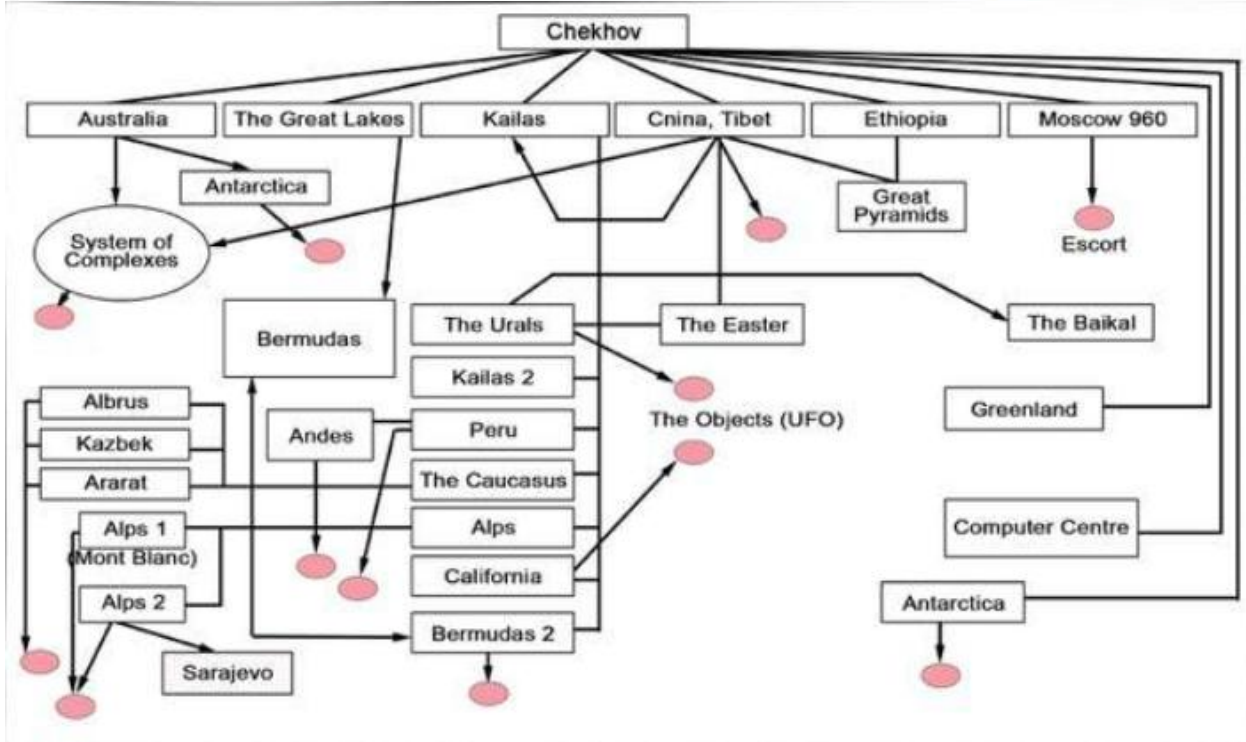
Chekhov

Australia
The Great Lakes
Kailas
Cnina, Tibet
Ethiopia
Moscow 960

Antarctica
System of Complexes
Great Pyramids
Escort

Bermudas
The Urals
The Easter
The Baikal
Kailas 2
The Objects (UFO)
Greenland

Albrus
Kazbek
Ararat
Andes
Peru
The Caucasus
Alps 1 (Mont Blanc)
Alps
California
Computer Centre
Alps 2
Antarctica
Bermudas 2
Sarajevo